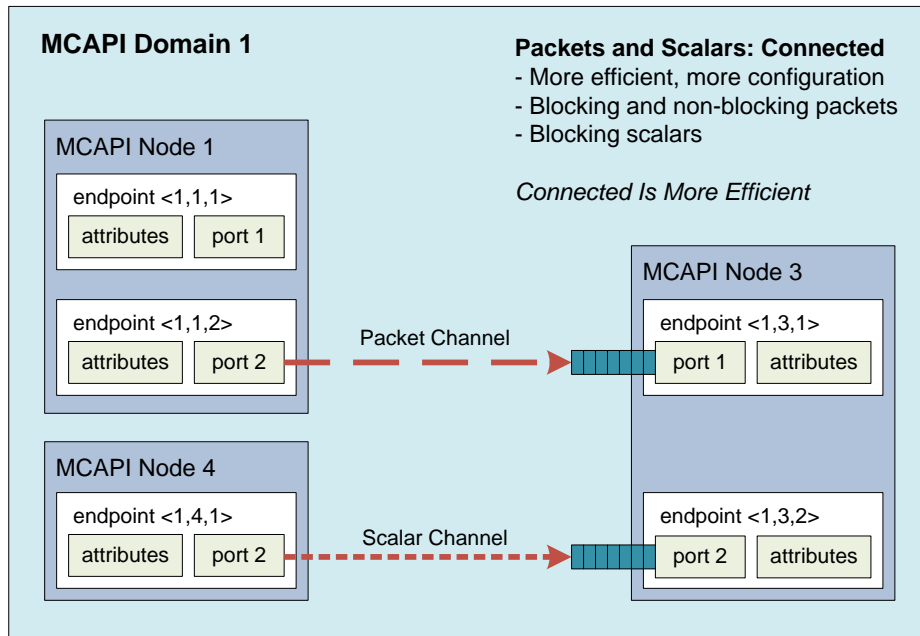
MCAPI Domain 1

Packets and Scalars: Connected
- More efficient, more configuration
- Blocking and non-blocking packets
- Blocking scalars

Connected Is More Efficient

MCAPI Node 1

endpoint <1,1,1>

attributes

port 1

endpoint <1,1,2>

attributes

port 2

Packet Channel

MCAPI Node 3

endpoint <1,3,1>

port 1

attributes

MCAPI Node 4

endpoint <1,4,1>

attributes

port 2

Scalar Channel

endpoint <1,3,2>

port 2

attributes